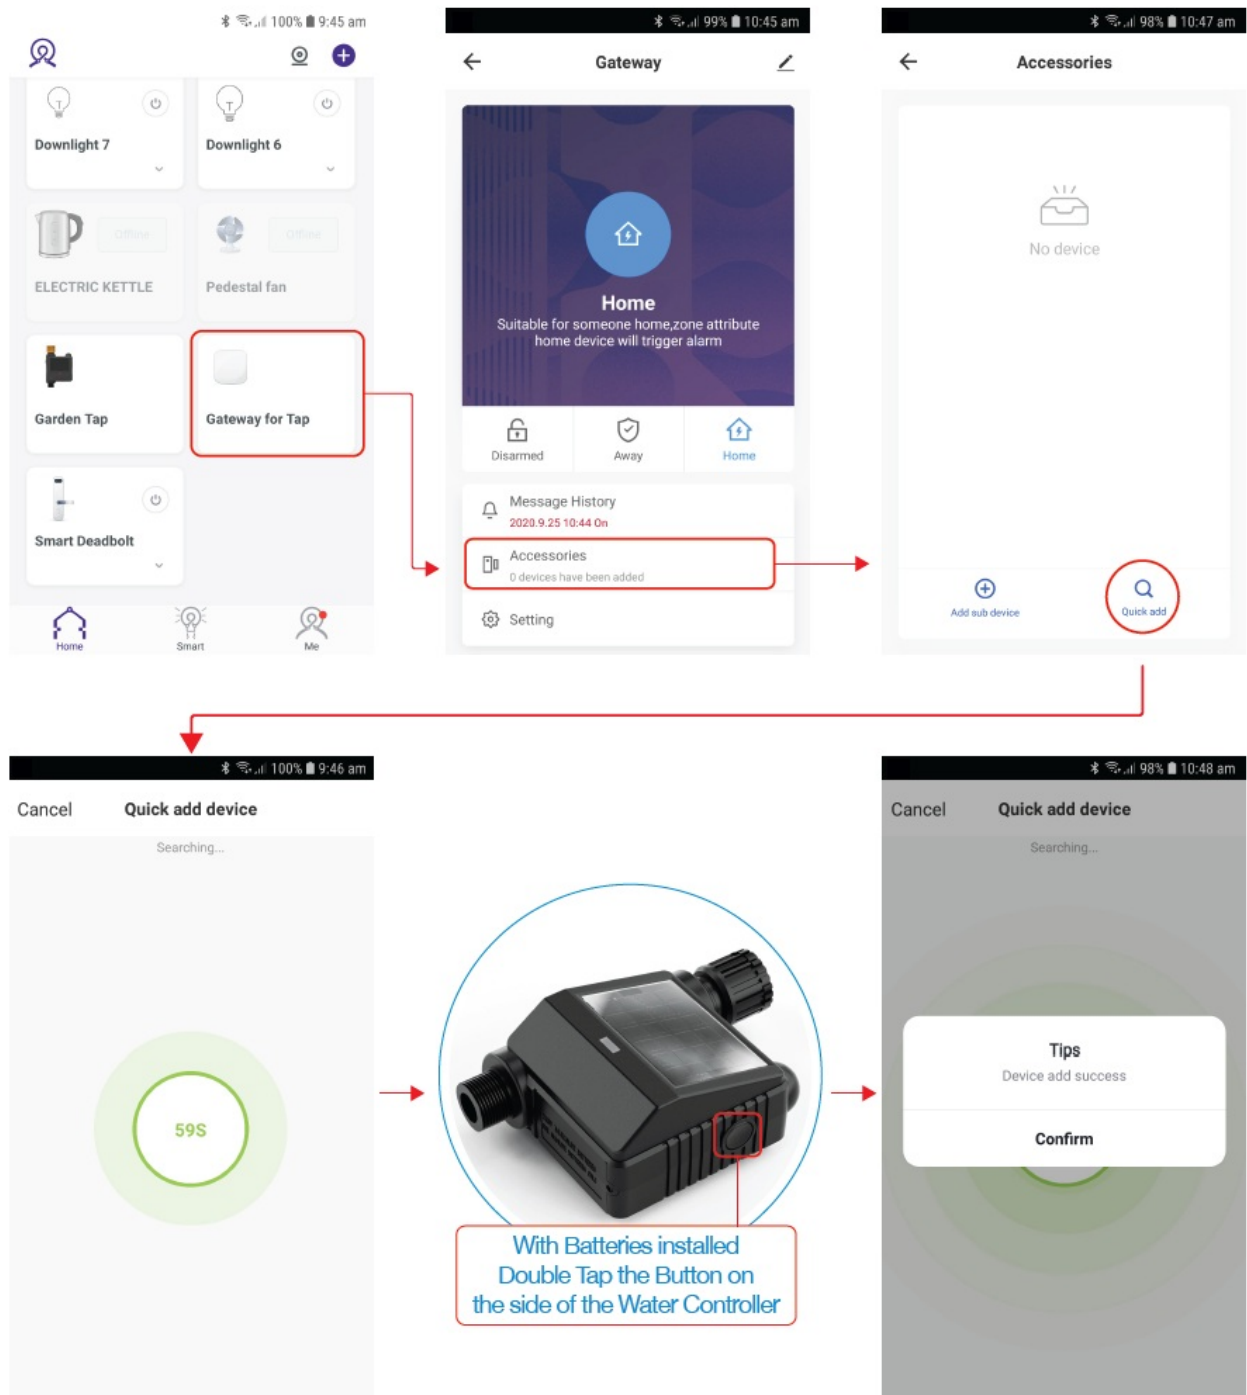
100% 9:45 am

Downlight 7

Downlight 6

Offline

Offline

ELECTRIC KETTLE

Pedestal fan

Garden Tap

Gateway for Tap

Smart Deadbolt

Home

Smart

Me

99% 10:45 am

Gateway

Home

Suitable for someone home,zone attribute home device will trigger alarm

Disarmed

Away

Home

Message History

2020.9.25 10:44 On

Accessories

0 devices have been added

Setting

98% 10:47 am

Accessories

No device

Add sub device

Quick add

100% 9:46 am

Cancel

Quick add device

Searching...

59S

With Batteries installed Double Tap the Button on the side of the Water Controller

98% 10:48 am

Cancel

Quick add device

Searching...

Tips

Device add success

Confirm